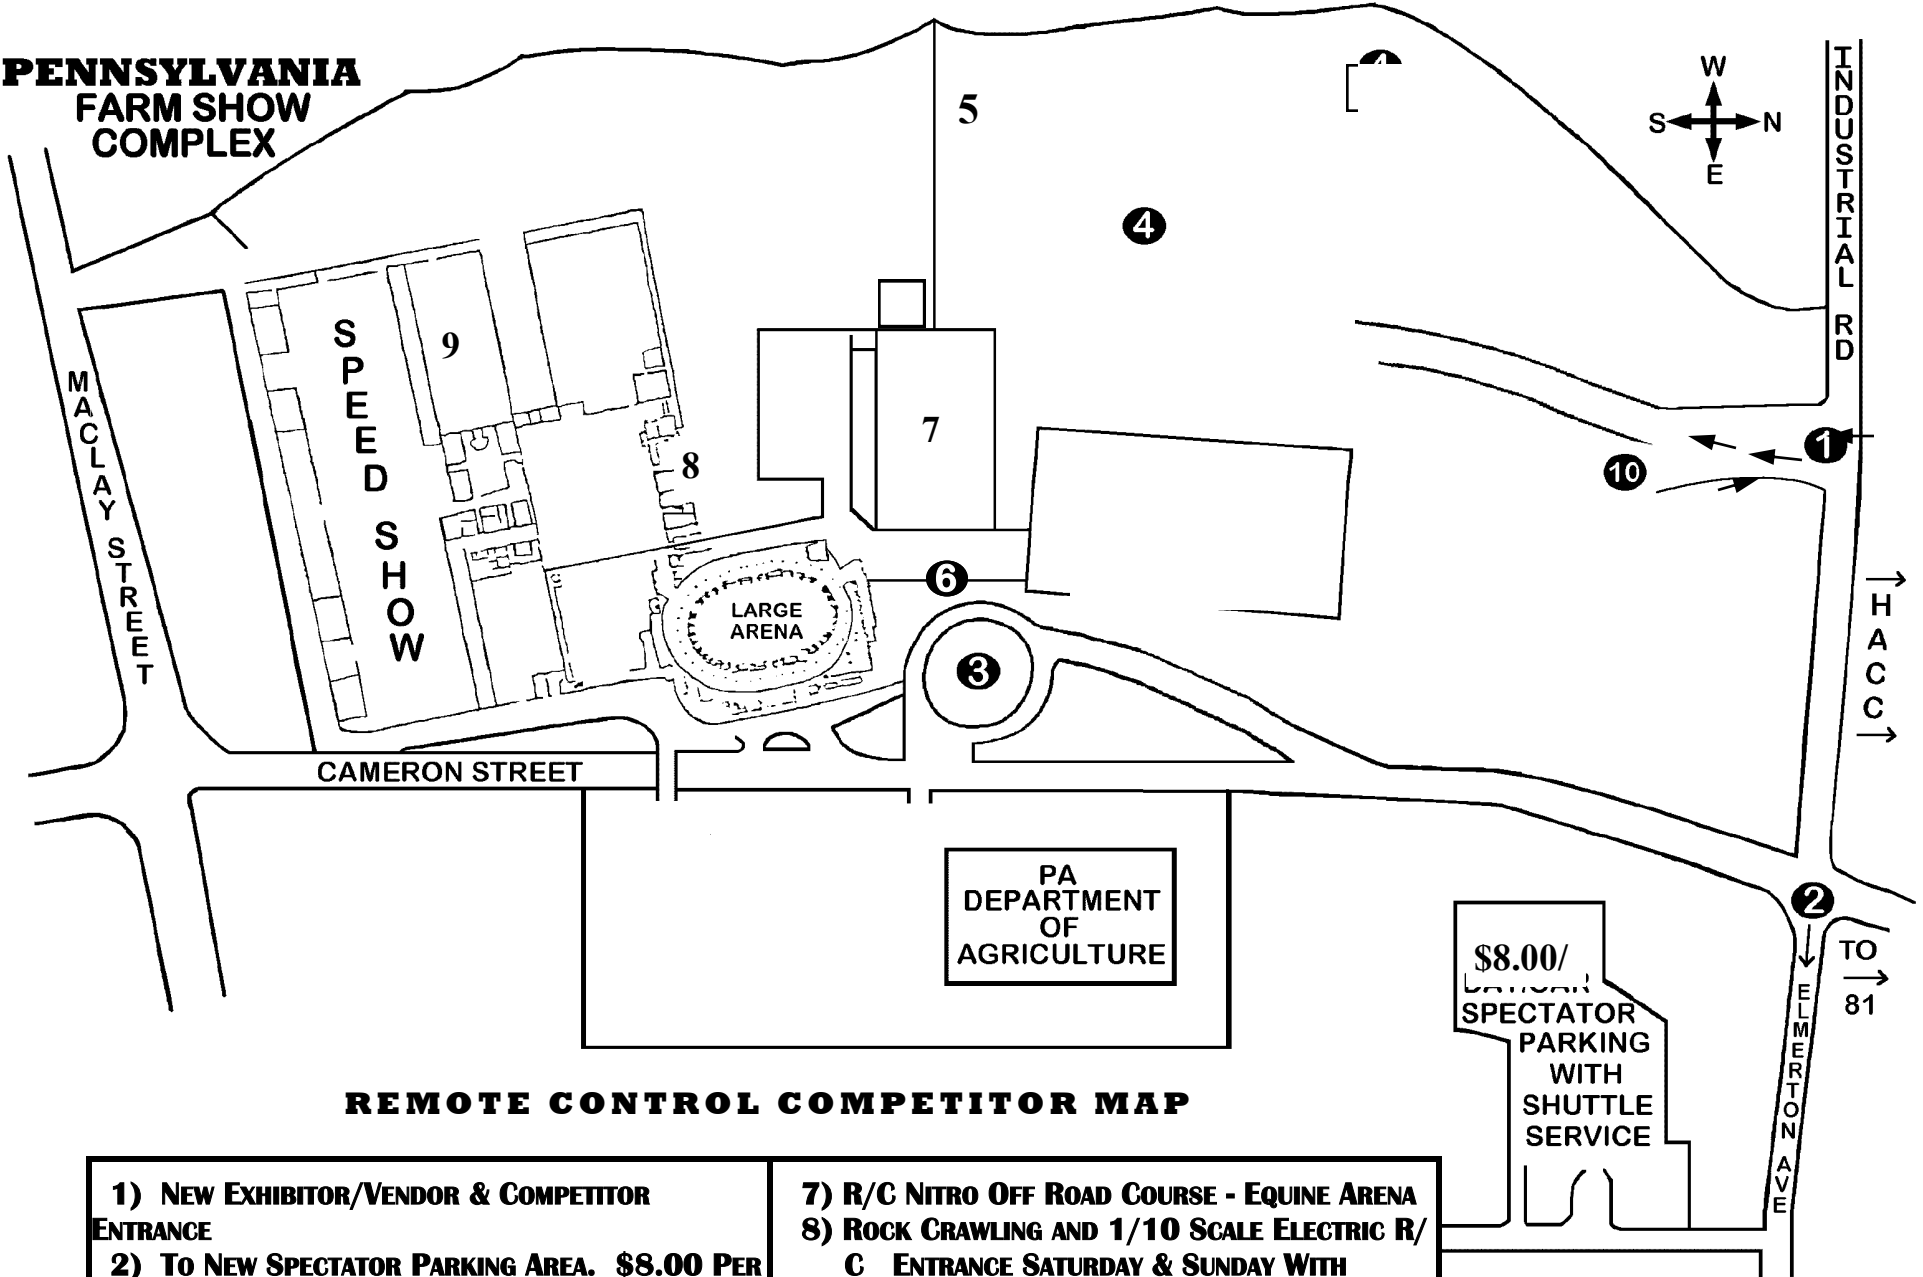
PENNSYLVANIA
FARM SHOW
COMPLEX

5

W
S N
E

INDUSTRIAL RD

4

9

SPEED SHOW

8

7

MACLAY STREET

1

10

6

LARGE ARENA

3

HACC

CAMERON STREET

PA DEPARTMENT OF AGRICULTURE

2

TO 81

$8.00/
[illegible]
SPECTATOR PARKING WITH SHUTTLE SERVICE

ELMERTON AVE

REMOTE CONTROL COMPETITOR MAP

| 1) New Exhibitor/Vendor & Competitor Entrance<br>2) To New Spectator Parking Area. $8.00 Per | 7) R/C Nitro Off Road Course - Equine Arena<br>8) Rock Crawling and 1/10 Scale Electric R/C Entrance Saturday & Sunday With |
|---|---|